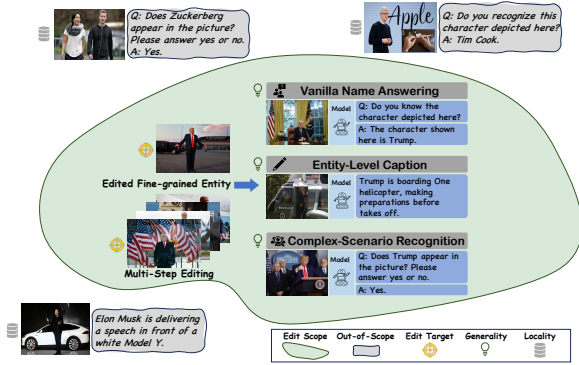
Q: Does Zuckerberg appear in the picture? Please answer yes or no.
A: Yes.

Apple

Q: Do you recognize this character depicted here?
A: Tim Cook.

Vanilla Name Answering

Model

Q: Do you know the character depicted here?

A: The character shown here is Trump.

Edited Fine-grained Entity

Entity-Level Caption

Model

Trump is boarding One helicopter, making preparations before takes off.

Multi-Step Editing

Complex-Scenario Recognition

Model

Q: Does Trump appear in the picture? Please answer yes or no.

A: Yes.

Elon Musk is delivering a speech in front of a white Model Y.

| Edit Scope | Out-of-Scope | Edit Target | Generality | Locality |
|---|---|---|---|---|